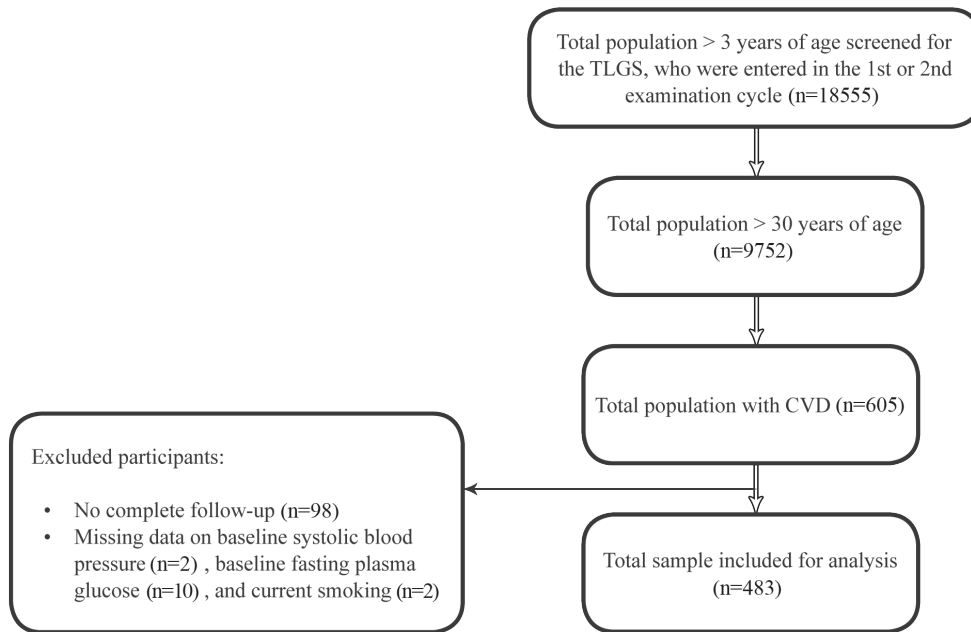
Total population > 3 years of age screened for the TLGS, who were entered in the 1st or 2nd examination cycle (n=18555)

Total population > 30 years of age (n=9752)

Total population with CVD (n=605)

Excluded participants:

• No complete follow-up (n=98)
• Missing data on baseline systolic blood pressure (n=2) , baseline fasting plasma glucose (n=10) , and current smoking (n=2)

Total sample included for analysis (n=483)